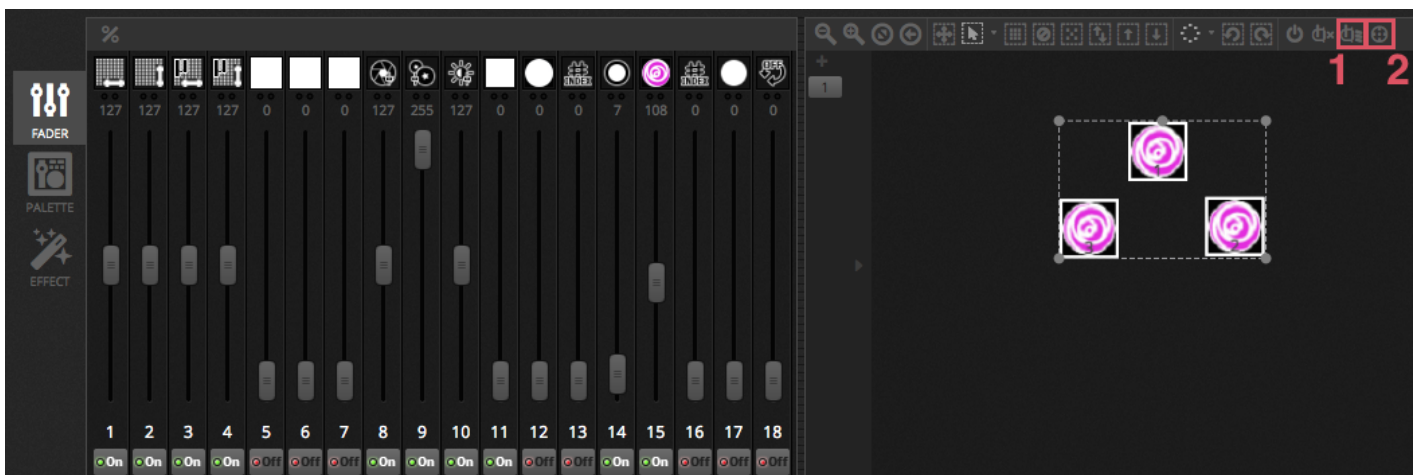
%

FADER

PALETTE

EFFECT

INDEX INDEX OFF

| 127 | 127 | 127 | 127 | 0 | 0 | 0 | 127 | 255 | 127 | 0 | 0 | 0 | 7 | 108 | 0 | 0 | 0 |
|---|---|---|---|---|---|---|---|---|---|---|---|---|---|---|---|---|---|
| 1 | 2 | 3 | 4 | 5 | 6 | 7 | 8 | 9 | 10 | 11 | 12 | 13 | 14 | 15 | 16 | 17 | 18 |
| On | On | On | On | Off | Off | Off | On | On | On | On | Off | Off | On | On | Off | Off | Off |

1

1 2

1

3 2